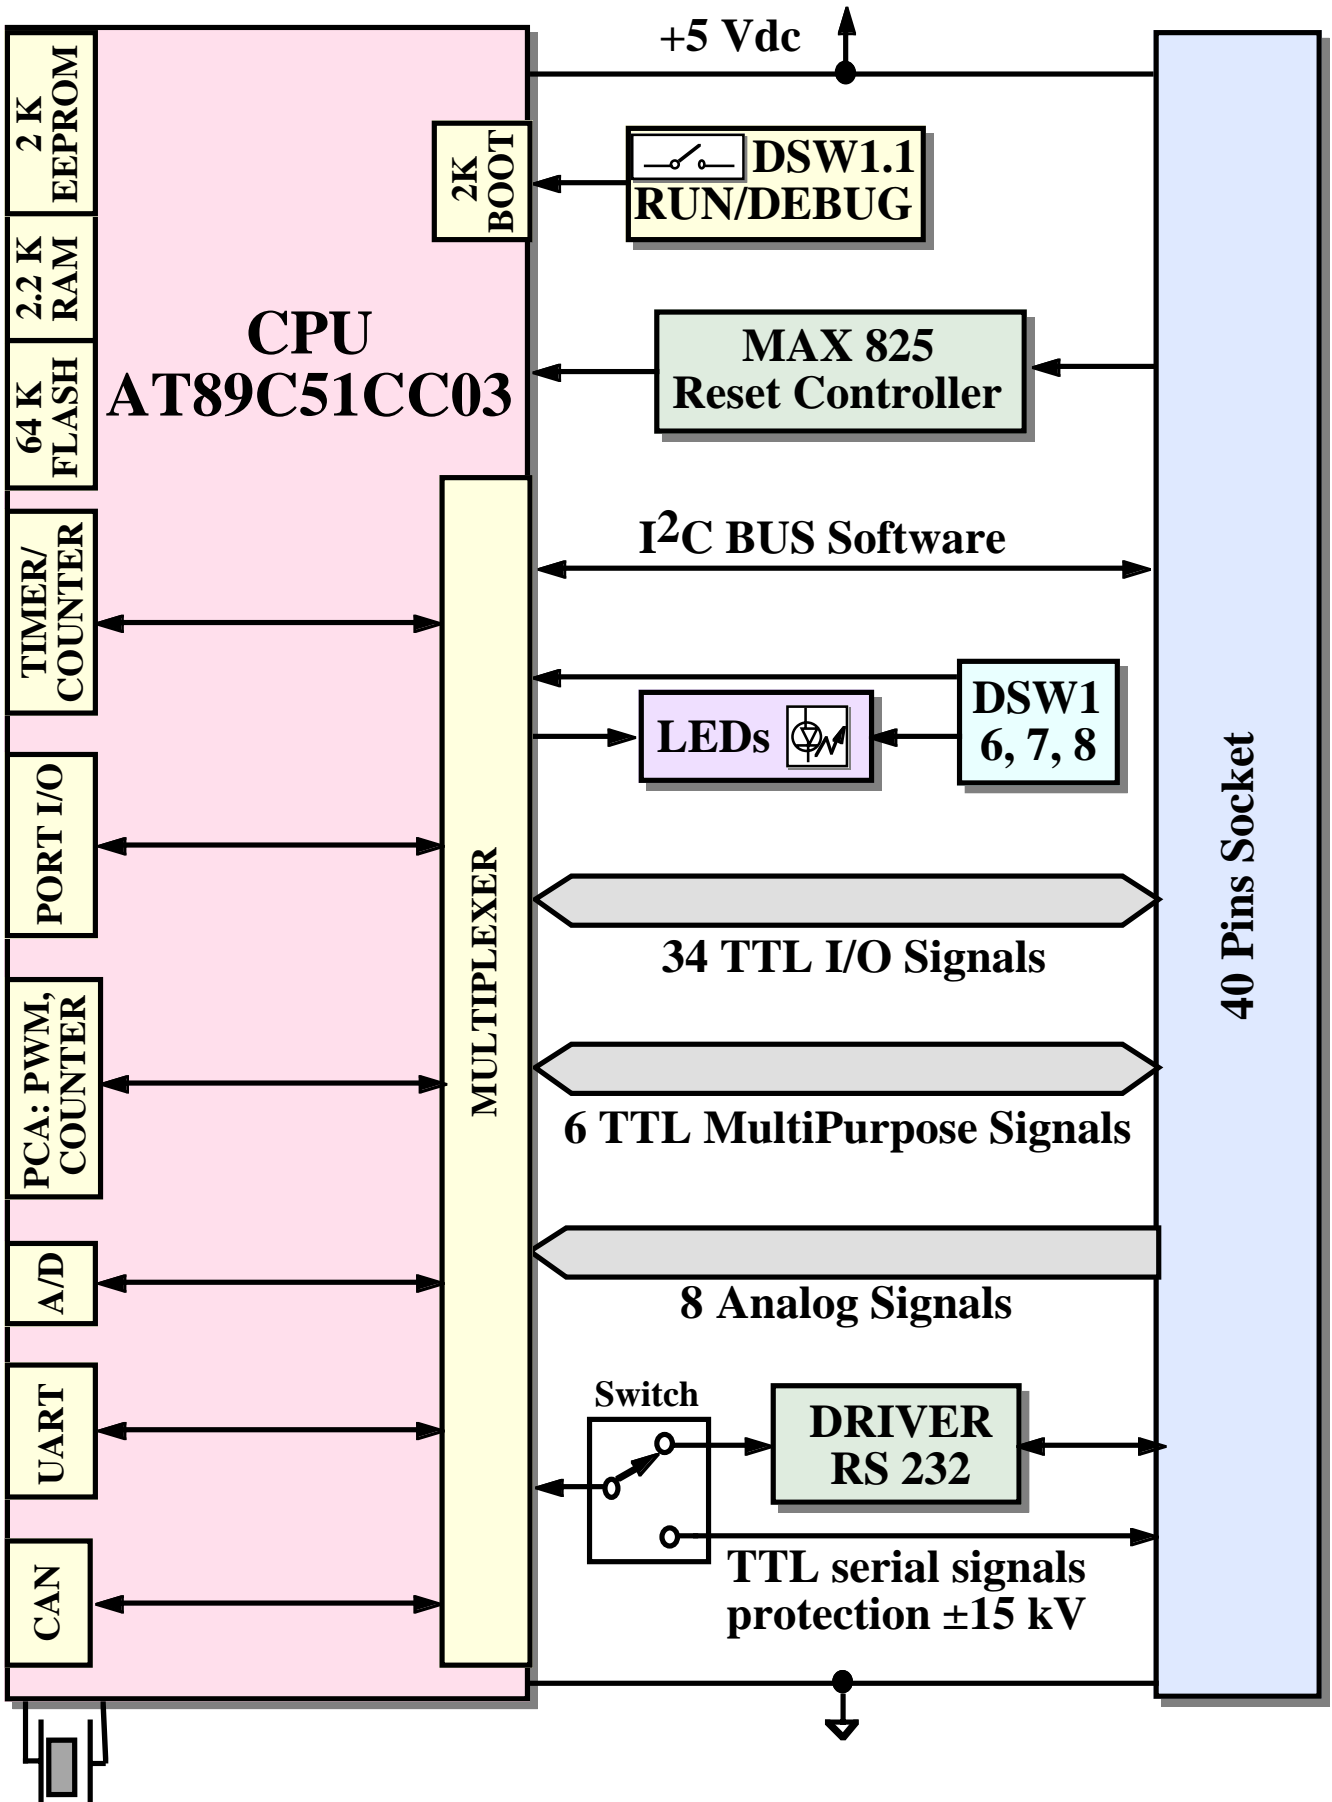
2 K EEPROM

2.2 K RAM

64 K FLASH

CPU AT89C51CC03

2K BOOT

+5 Vdc

DSW1.1 RUN/DEBUG

MAX 825 Reset Controller

TIMER/ COUNTER

PORT I/O

PCA: PWM, COUNTER

A/D

UART

CAN

MULTIPLEXER

$I^2C$ BUS Software

LEDs

DSW1 6, 7, 8

34 TTL I/O Signals

6 TTL MultiPurpose Signals

8 Analog Signals

Switch

DRIVER RS 232

TTL serial signals protection ±15 kV

40 Pins Socket